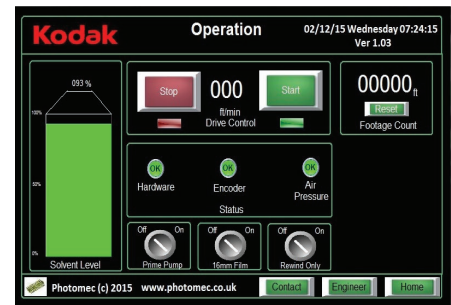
Kodak

Operation

02/12/15 Wednesday 07:24:15
Ver 1.03

093 %

100%

50%

0%

Solvent Level

Stop

000
ft/min
Drive Control

Start

00000 ft

Reset

Footage Count

OK
Hardware

OK
Encoder

OK
Air Pressure

Status

Off On
Prime Pump

Off On
16mm Film

Off On
Rewind Only

Photomec (c) 2015 www.photomec.co.uk

Contact

Engineer

Home